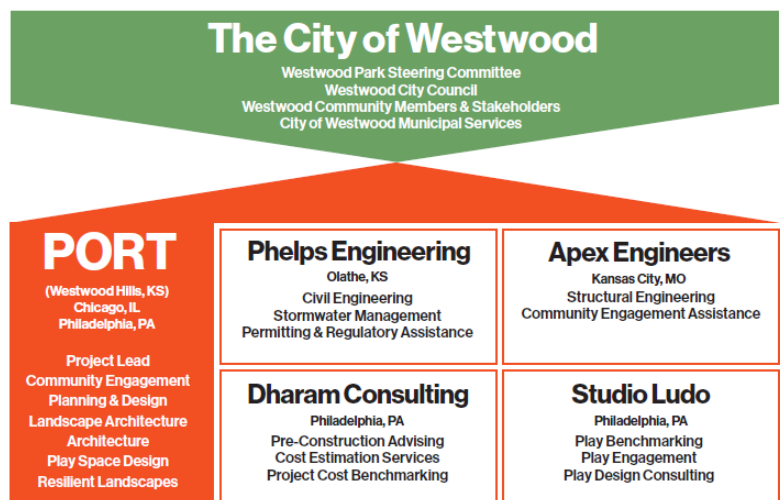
The City of Westwood

Westwood Park Steering Committee
Westwood City Council
Westwood Community Members & Stakeholders
City of Westwood Municipal Services

PORT

(Westwood Hills, KS)
Chicago, IL
Philadelphia, PA

Project Lead
Community Engagement
Planning & Design
Landscape Architecture
Architecture
Play Space Design
Resilient Landscapes

Phelps Engineering
Olathe, KS
Civil Engineering
Stormwater Management
Permitting & Regulatory Assistance

Apex Engineers
Kansas City, MO
Structural Engineering
Community Engagement Assistance

Dharam Consulting
Philadelphia, PA
Pre-Construction Advising
Cost Estimation Services
Project Cost Benchmarking

Studio Ludo
Philadelphia, PA
Play Benchmarking
Play Engagement
Play Design Consulting